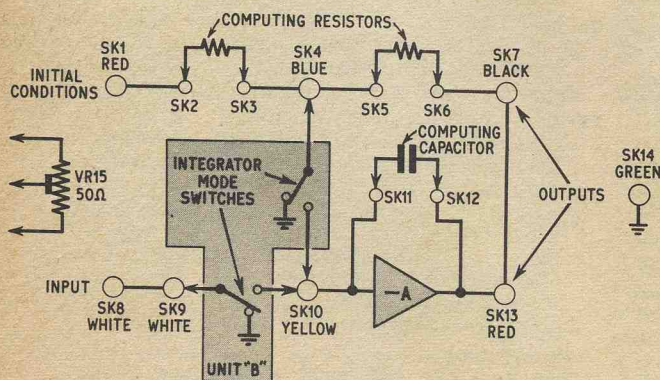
COMPUTING RESISTORS

SK1
RED

INITIAL
CONDITIONS

SK2

SK3

SK4
BLUE

SK5

SK6

SK7
BLACK

VR15
50Ω

INTEGRATOR
MODE
SWITCHES

COMPUTING
CAPACITOR

SK11

SK12

OUTPUTS

SK14
GREEN

INPUT

SK8
WHITE

SK9
WHITE

SK10
YELLOW

−A

SK13
RED

UNIT "B"